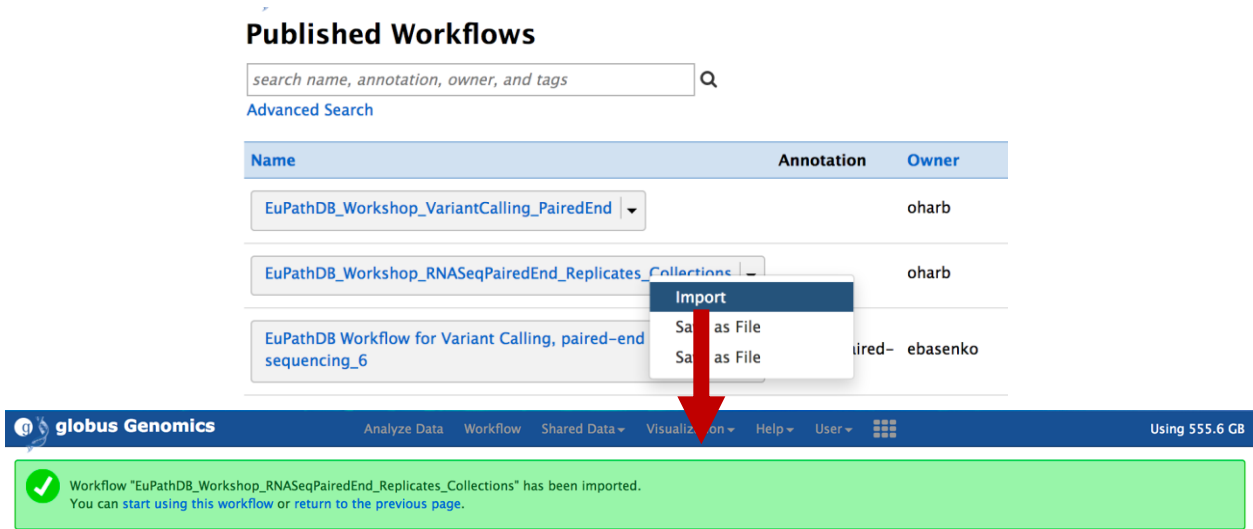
Published Workflows

search name, annotation, owner, and tags

Advanced Search

| Name | Annotation | Owner |
|---|---|---|
| EuPathDB_Workshop_VariantCalling_PairedEnd | | oharb |
| EuPathDB_Workshop_RNASeqPairedEnd_Replicates_Collections | | oharb |
| EuPathDB Workflow for Variant Calling, paired-end sequencing_6 | aired- | ebasenko |

Import
Sa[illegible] as File
Sa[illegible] as File

globus Genomics

Analyze Data Workflow Shared Data Visualiz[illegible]ion Help User

Using 555.6 GB

Workflow "EuPathDB_Workshop_RNASeqPairedEnd_Replicates_Collections" has been imported.
You can start using this workflow or return to the previous page.